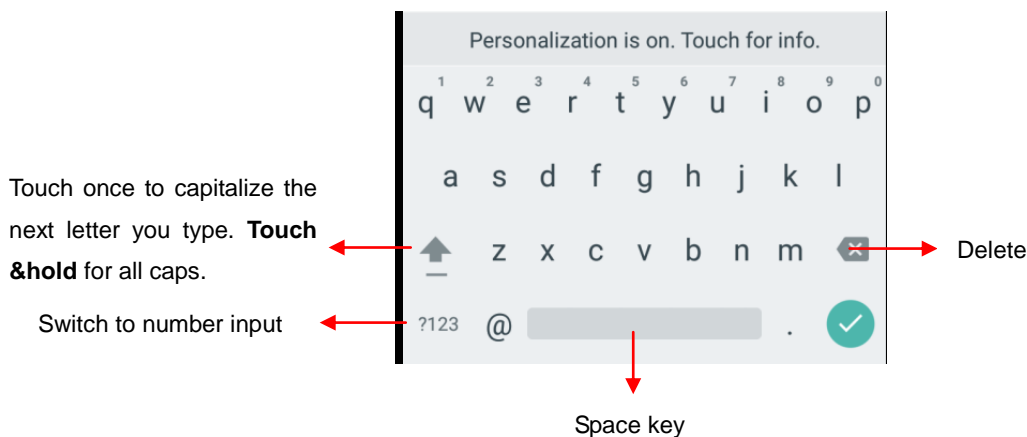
Personalization is on. Touch for info.

1 2 3 4 5 6 7 8 9 0
q w e r t y u i o p

a s d f g h j k l

Touch once to capitalize the next letter you type. **Touch &hold** for all caps.

z x c v b n m

Delete

Switch to number input

?123 @ .

Space key